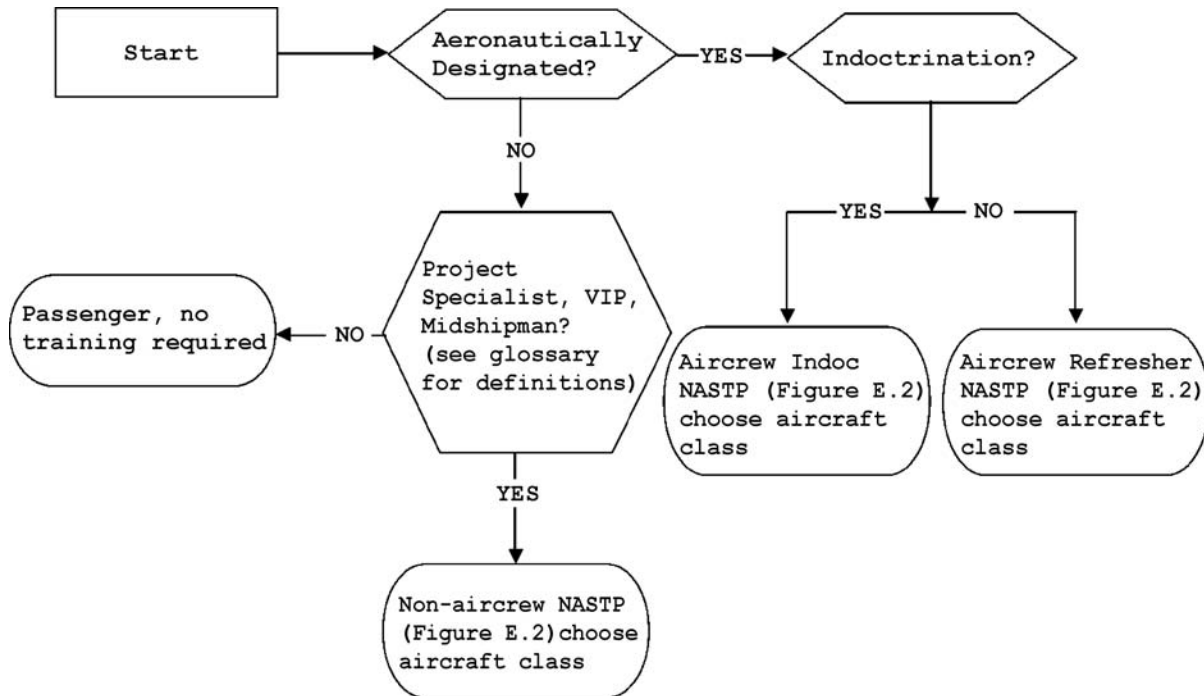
Start

Aeronautically Designated?

YES

Indoctrination?

NO

YES

NO

Project Specialist, VIP, Midshipman? (see glossary for definitions)

NO

Passenger, no training required

Aircrew Indoc NASTP (Figure E.2) choose aircraft class

Aircrew Refresher NASTP (Figure E.2) choose aircraft class

YES

Non-aircrew NASTP (Figure E.2) choose aircraft class